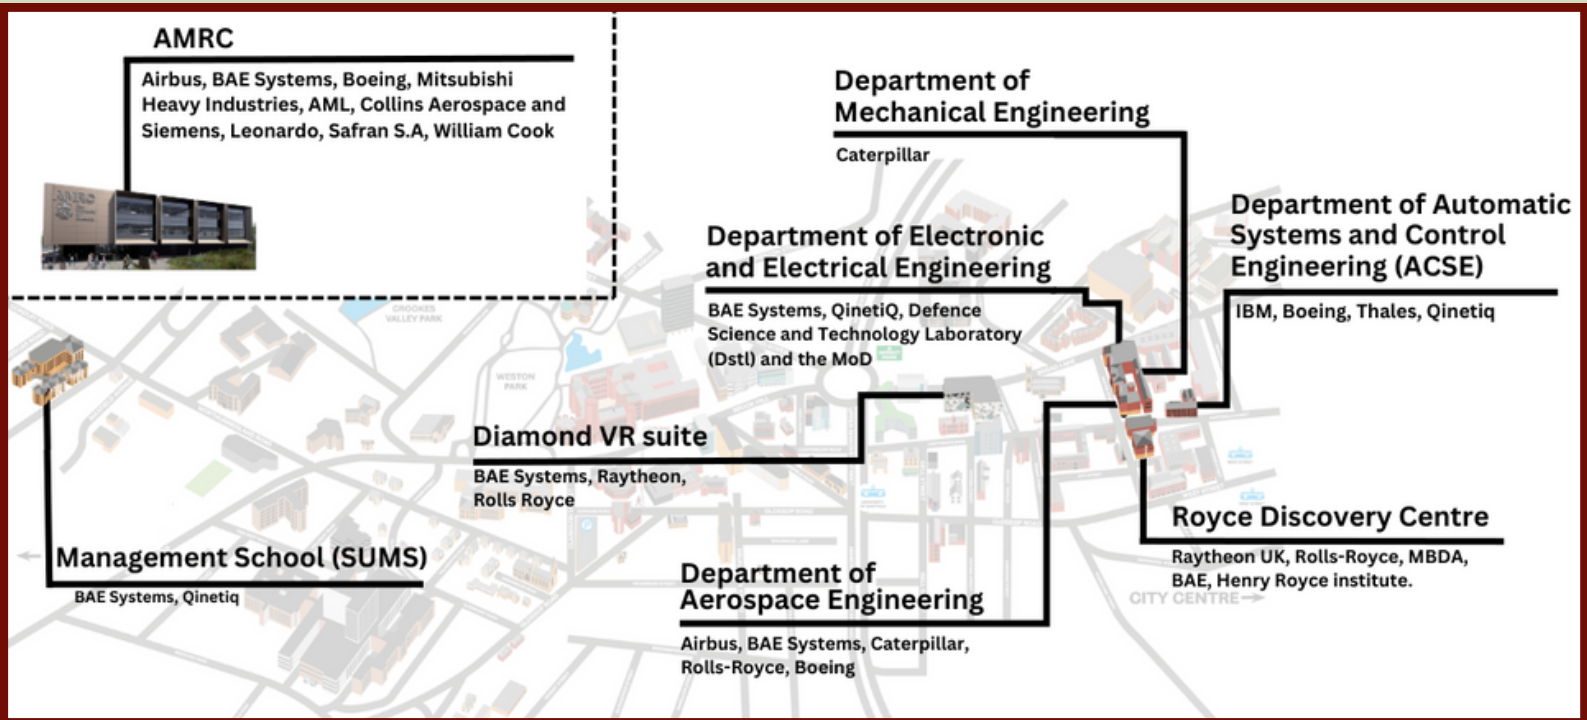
AMRC

Airbus, BAE Systems, Boeing, Mitsubishi Heavy Industries, AML, Collins Aerospace and Siemens, Leonardo, Safran S.A, William Cook

Department of Mechanical Engineering

Caterpillar

Department of Automatic Systems and Control Engineering (ACSE)

IBM, Boeing, Thales, Qinetiq

Department of Electronic and Electrical Engineering

BAE Systems, QinetiQ, Defence Science and Technology Laboratory (Dstl) and the MoD

CROOKES VALLEY PARK

WESTON PARK

Diamond VR suite

BAE Systems, Raytheon, Rolls Royce

Royce Discovery Centre

Raytheon UK, Rolls-Royce, MBDA, BAE, Henry Royce institute.

Management School (SUMS)

BAE Systems, Qinetiq

Department of Aerospace Engineering

Airbus, BAE Systems, Caterpillar, Rolls-Royce, Boeing

CITY CENTRE